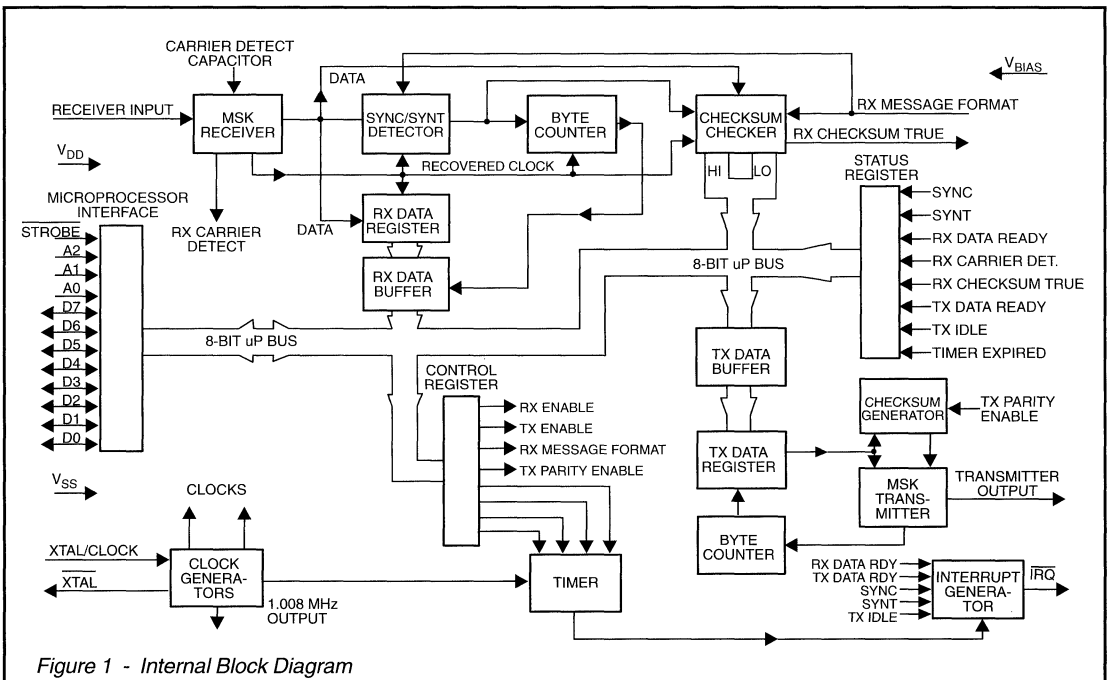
CARRIER DETECT CAPACITOR

DATA

$V_{BIAS}$

RECEIVER INPUT

MSK RECEIVER

SYNC/SYNT DETECTOR

BYTE COUNTER

CHECKSUM CHECKER

RX MESSAGE FORMAT

RX CHECKSUM TRUE

$V_{DD}$

RECOVERED CLOCK

HI

LO

STATUS REGISTER

MICROPROCESSOR INTERFACE

RX CARRIER DETECT

DATA

RX DATA REGISTER

SYNC

SYNT

RX DATA READY

RX CARRIER DET.

RX CHECKSUM TRUE

TX DATA READY

TX IDLE

TIMER EXPIRED

$\overline{STROBE}$

A2

A1

A0

D7

D6

D5

D4

D3

D2

D1

D0

RX DATA BUFFER

8-BIT uP BUS

8-BIT uP BUS

TX DATA BUFFER

CONTROL REGISTER

RX ENABLE

TX ENABLE

RX MESSAGE FORMAT

TX PARITY ENABLE

CHECKSUM GENERATOR

TX PARITY ENABLE

TX DATA REGISTER

$V_{SS}$

CLOCKS

MSK TRANS-MITTER

TRANSMITTER OUTPUT

BYTE COUNTER

XTAL/CLOCK

$\overline{XTAL}$

CLOCK GENERA-TORS

1.008 MHz OUTPUT

TIMER

RX DATA RDY

TX DATA RDY

SYNC

SYNT

TX IDLE

INTERRUPT GENERA-TOR

$\overline{IRQ}$

Figure 1 - Internal Block Diagram